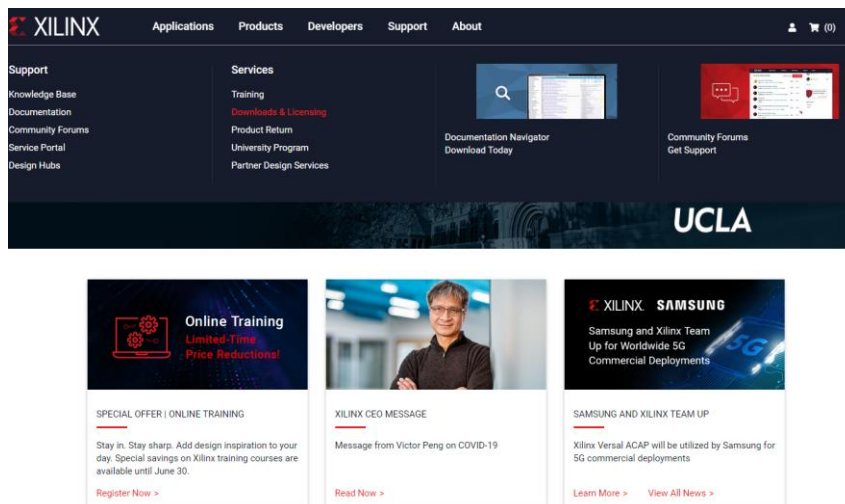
XILINX

Applications Products Developers Support About

(0)

Support

Knowledge Base
Documentation
Community Forums
Service Portal
Design Hubs

Services

Training
Downloads & Licensing
Product Return
University Program
Partner Design Services

Documentation Navigator
Download Today

Community Forums
Get Support

UCLA

Online Training
Limited-Time
Price Reductions!

SPECIAL OFFER | ONLINE TRAINING

Stay in. Stay sharp. Add design inspiration to your day. Special savings on Xilinx training courses are available until June 30.

Register Now >

XILINX CEO MESSAGE

Message from Victor Peng on COVID-19

Read Now >

XILINX. SAMSUNG

Samsung and Xilinx Team Up for Worldwide 5G Commercial Deployments

5G

SAMSUNG AND XILINX TEAM UP

Xilinx Versal ACAP will be utilized by Samsung for 5G commercial deployments

Learn More > View All News >